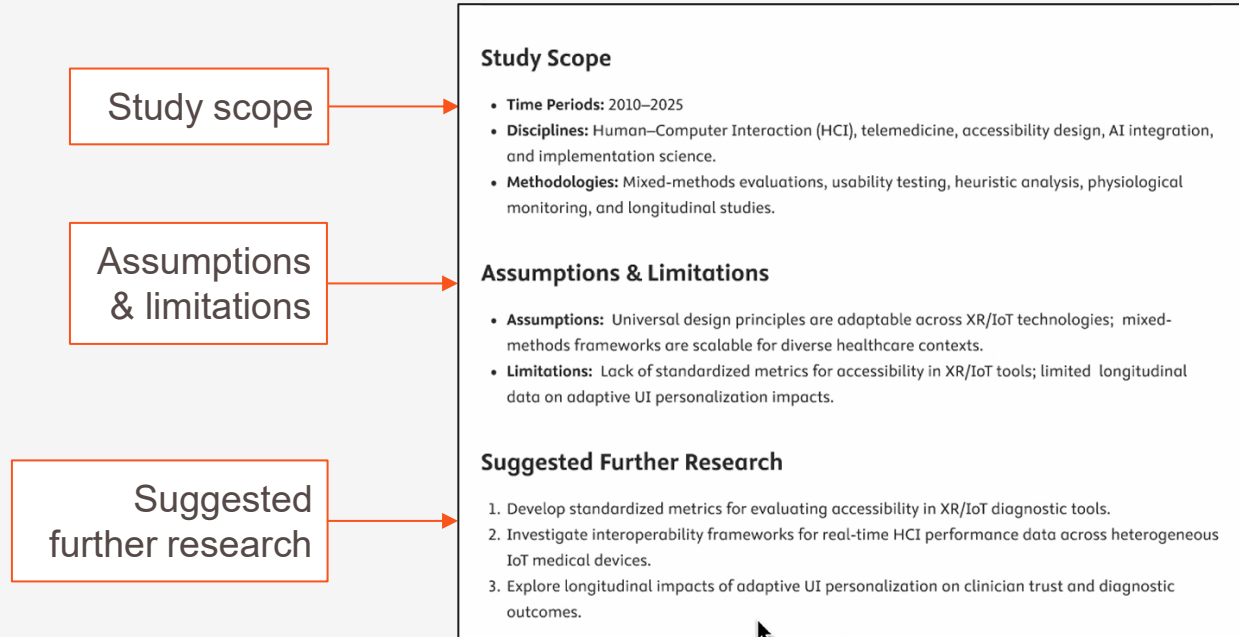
Study scope

Assumptions & limitations

Suggested further research

Study Scope

- **Time Periods:** 2010–2025
- **Disciplines:** Human–Computer Interaction (HCI), telemedicine, accessibility design, AI integration, and implementation science.
- **Methodologies:** Mixed-methods evaluations, usability testing, heuristic analysis, physiological monitoring, and longitudinal studies.

Assumptions & Limitations

- **Assumptions:** Universal design principles are adaptable across XR/IoT technologies; mixed-methods frameworks are scalable for diverse healthcare contexts.
- **Limitations:** Lack of standardized metrics for accessibility in XR/IoT tools; limited longitudinal data on adaptive UI personalization impacts.

Suggested Further Research

1. Develop standardized metrics for evaluating accessibility in XR/IoT diagnostic tools.
2. Investigate interoperability frameworks for real-time HCI performance data across heterogeneous IoT medical devices.
3. Explore longitudinal impacts of adaptive UI personalization on clinician trust and diagnostic outcomes.